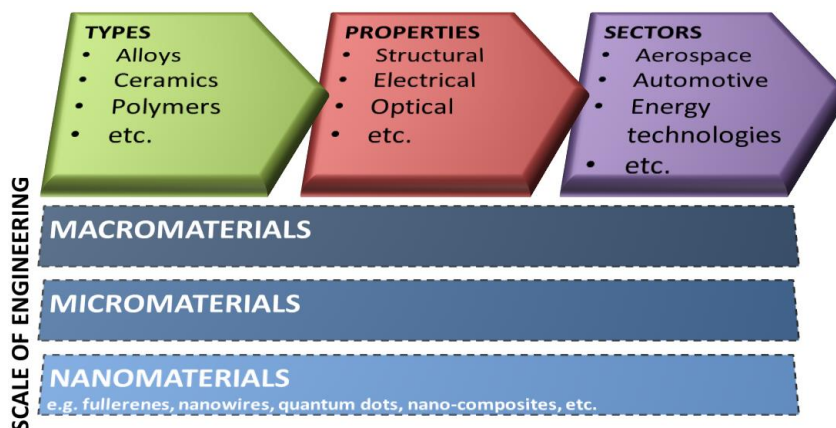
TYPES
• Alloys
• Ceramics
• Polymers
• etc.

PROPERTIES
• Structural
• Electrical
• Optical
• etc.

SECTORS
• Aerospace
• Automotive
• Energy technologies
• etc.

SCALE OF ENGINEERING

MACROMATERIALS

MICROMATERIALS

NANOMATERIALS
e.g. fullerenes, nanowires, quantum dots, nano-composites, etc.